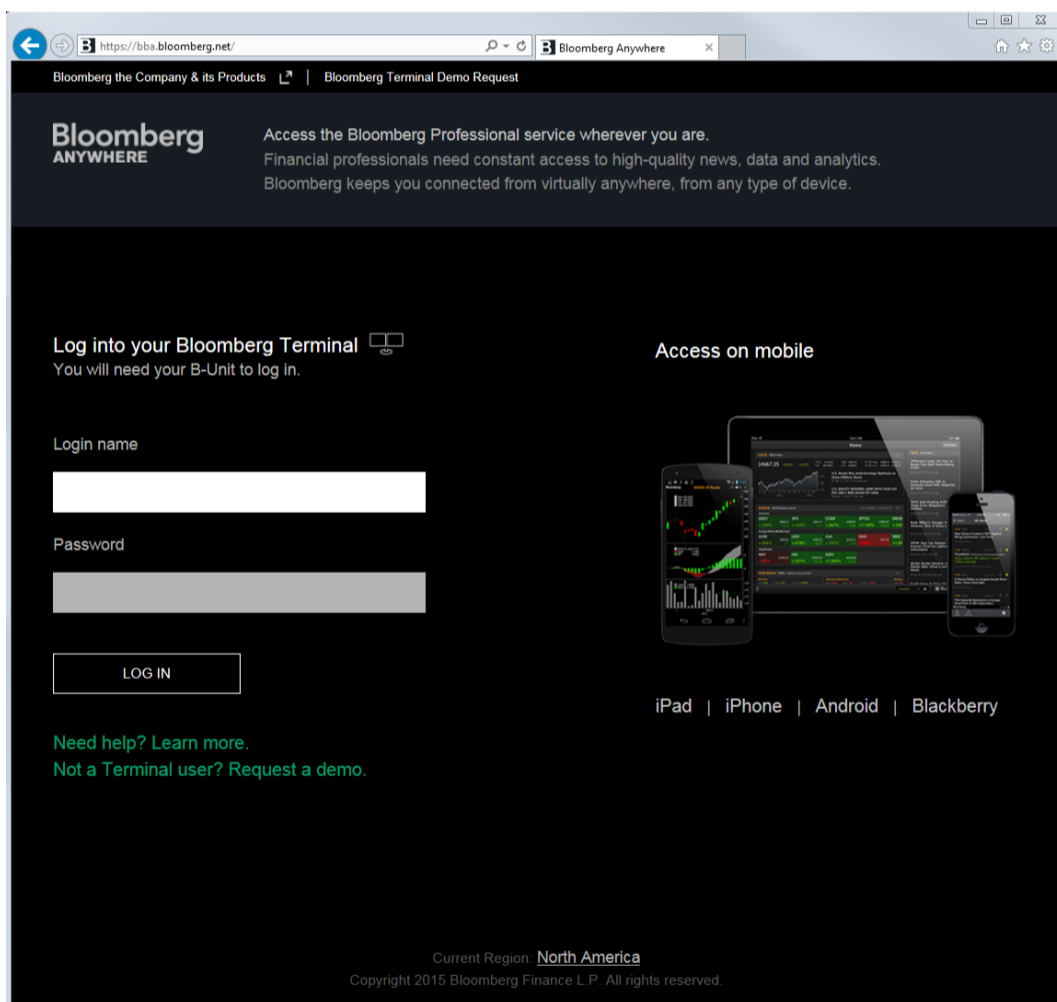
https://bba.bloomberg.net/

Bloomberg Anywhere

Bloomberg the Company & its Products | Bloomberg Terminal Demo Request

Bloomberg ANYWHERE

Access the Bloomberg Professional service wherever you are.
Financial professionals need constant access to high-quality news, data and analytics. Bloomberg keeps you connected from virtually anywhere, from any type of device.

Log into your Bloomberg Terminal
You will need your B-Unit to log in.

Login name

Password

LOG IN

Need help? Learn more.
Not a Terminal user? Request a demo.

Access on mobile

iPad | iPhone | Android | Blackberry

Current Region: North America
Copyright 2015 Bloomberg Finance L.P. All rights reserved.